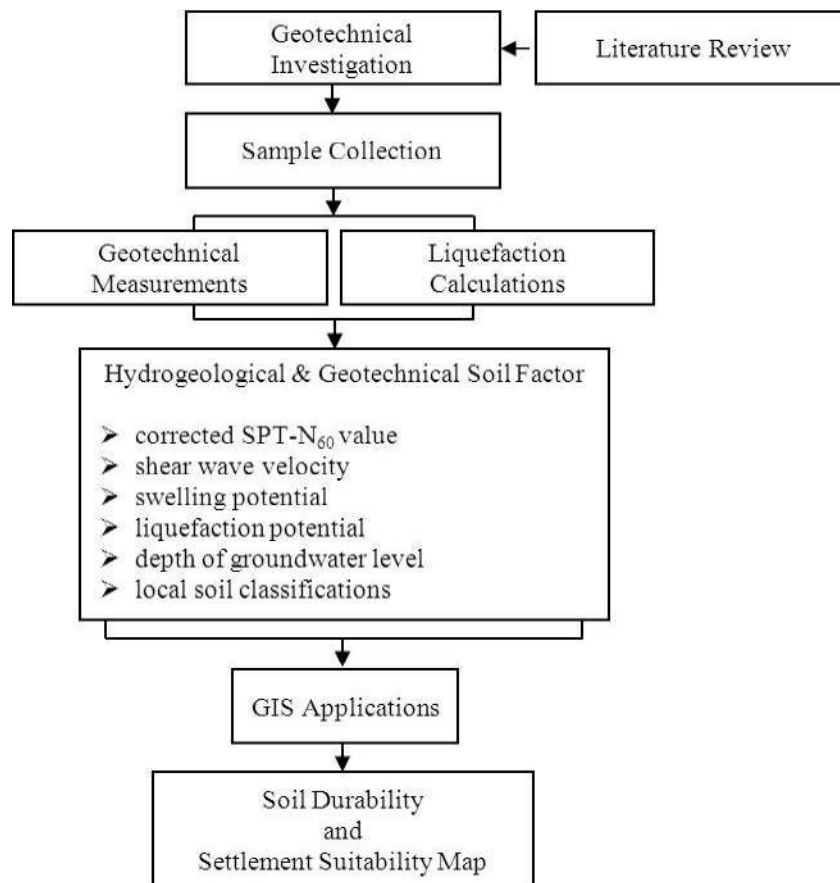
Geotechnical Investigation

Literature Review

Sample Collection

Geotechnical Measurements

Liquefaction Calculations

Hydrogeological & Geotechnical Soil Factor

➢ corrected SPT-$N_{60}$ value
➢ shear wave velocity
➢ swelling potential
➢ liquefaction potential
➢ depth of groundwater level
➢ local soil classifications

GIS Applications

Soil Durability and Settlement Suitability Map